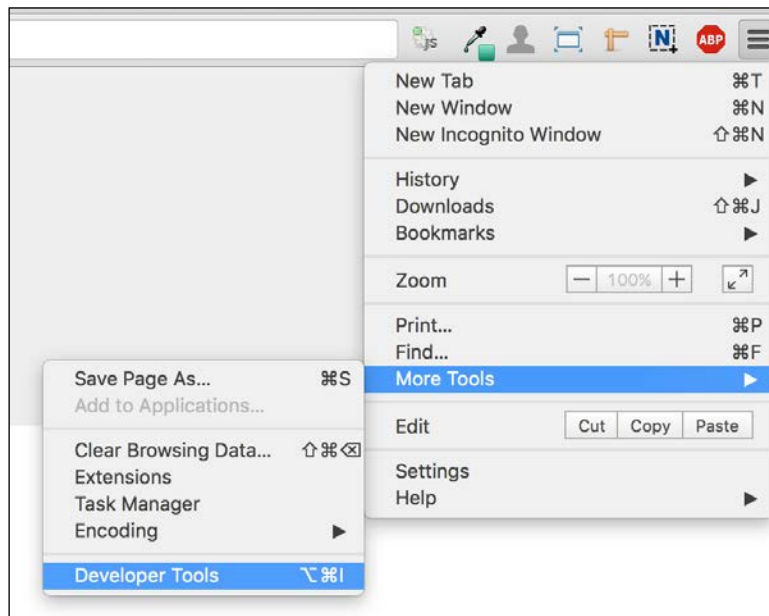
JS N ABP

New Tab ⌘T
New Window ⌘N
New Incognito Window ⇧⌘N

History ▶
Downloads ⇧⌘J
Bookmarks ▶

Zoom — 100% + ⤢

Print... ⌘P
Find... ⌘F
More Tools ▶

Edit Cut Copy Paste

Settings
Help ▶

Save Page As... ⌘S
Add to Applications...

Clear Browsing Data... ⇧⌘⌫
Extensions
Task Manager
Encoding ▶

Developer Tools ⌥⌘I